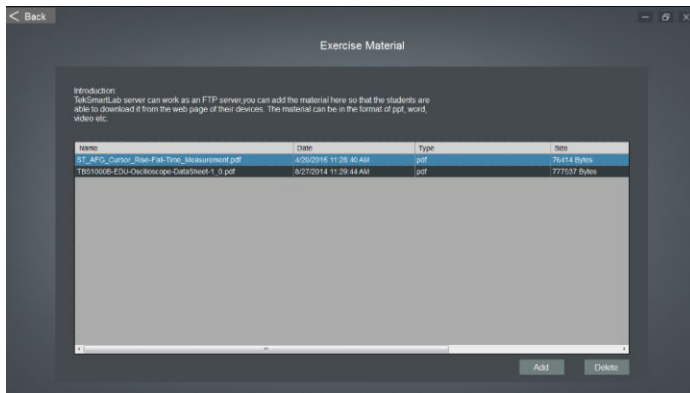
< Back

Exercise Material

Introduction:
TekSmartLab server can work as an FTP server,you can add the material here so that the students are able to download it from the web page of their devices. The material can be in the format of ppt, word, video etc.

| Name | Date | Type | Size |
|---|---|---|---|
| ST_AFG_Cursor_Rise-Fall-Time_Measurement.pdf | 4/20/2016 11:28:40 AM | pdf | 76414 Bytes |
| TBS1000B-EDU-Oscilloscope-DataSheet-1_0.pdf | 8/27/2014 11:29:44 AM | pdf | 777537 Bytes |

Add Delete